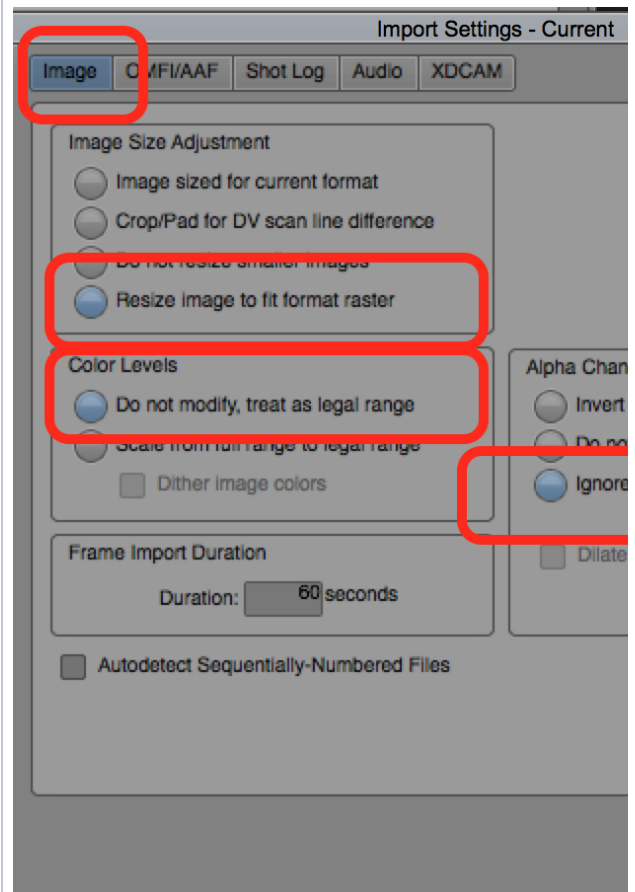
Import Settings - Current

Image
O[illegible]FI/AAF
Shot Log
Audio
XDCAM

Image Size Adjustment
Image sized for current format
Crop/Pad for DV scan line difference
Do not resize smaller images
Resize image to fit format raster

Color Levels
Do not modify, treat as legal range
Scale from full range to legal range
Dither image colors

Alpha Chan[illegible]
Invert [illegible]
Do no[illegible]
Ignore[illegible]
Dilate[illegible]

Frame Import Duration
Duration: 60 seconds

Autodetect Sequentially-Numbered Files